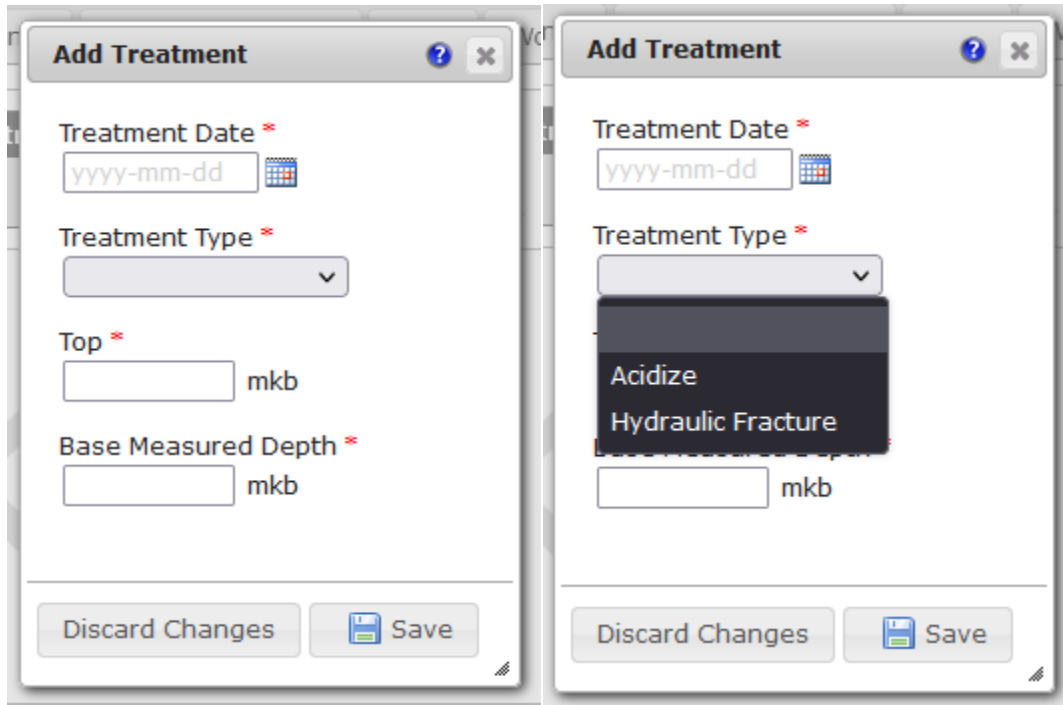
Add Treatment

Treatment Date *
yyyy-mm-dd

Treatment Type *

Top *
mkb

Base Measured Depth *
mkb

Discard Changes
Save

Add Treatment

Treatment Date *
yyyy-mm-dd

Treatment Type *

Acidize
Hydraulic Fracture

mkb

Discard Changes
Save